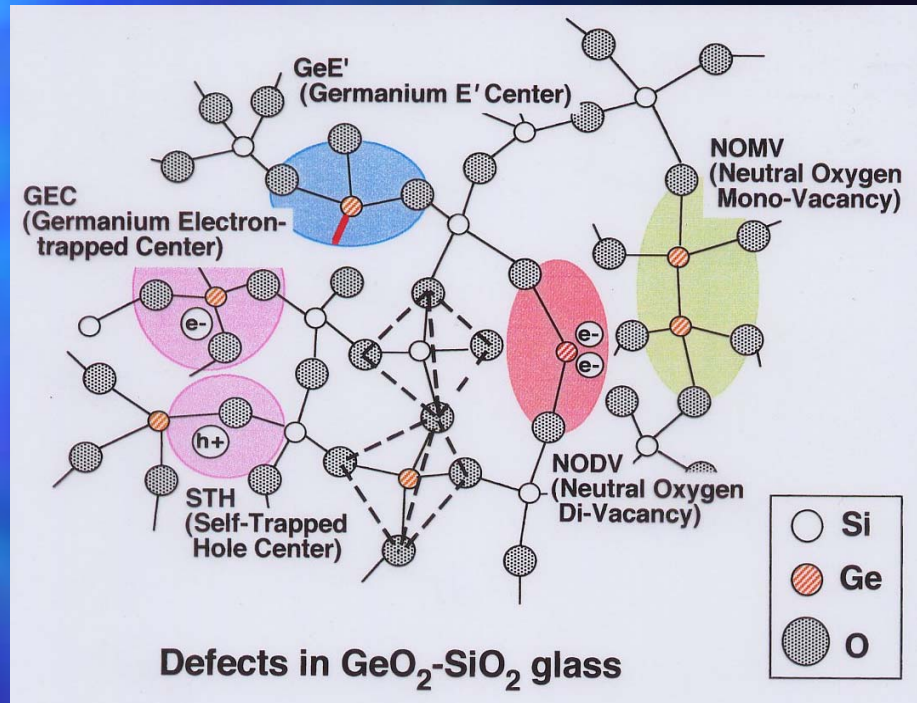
GeE'
(Germanium E' Center)

NOMV
(Neutral Oxygen Mono-Vacancy)

GEC
(Germanium Electron-trapped Center)

e-

e-
e-

h+

STH
(Self-Trapped Hole Center)

NODV
(Neutral Oxygen Di-Vacancy)

| | |
|---|---|
| ○ | Si |
| ● | Ge |
| ● | O |

Defects in $GeO_2$-$SiO_2$ glass